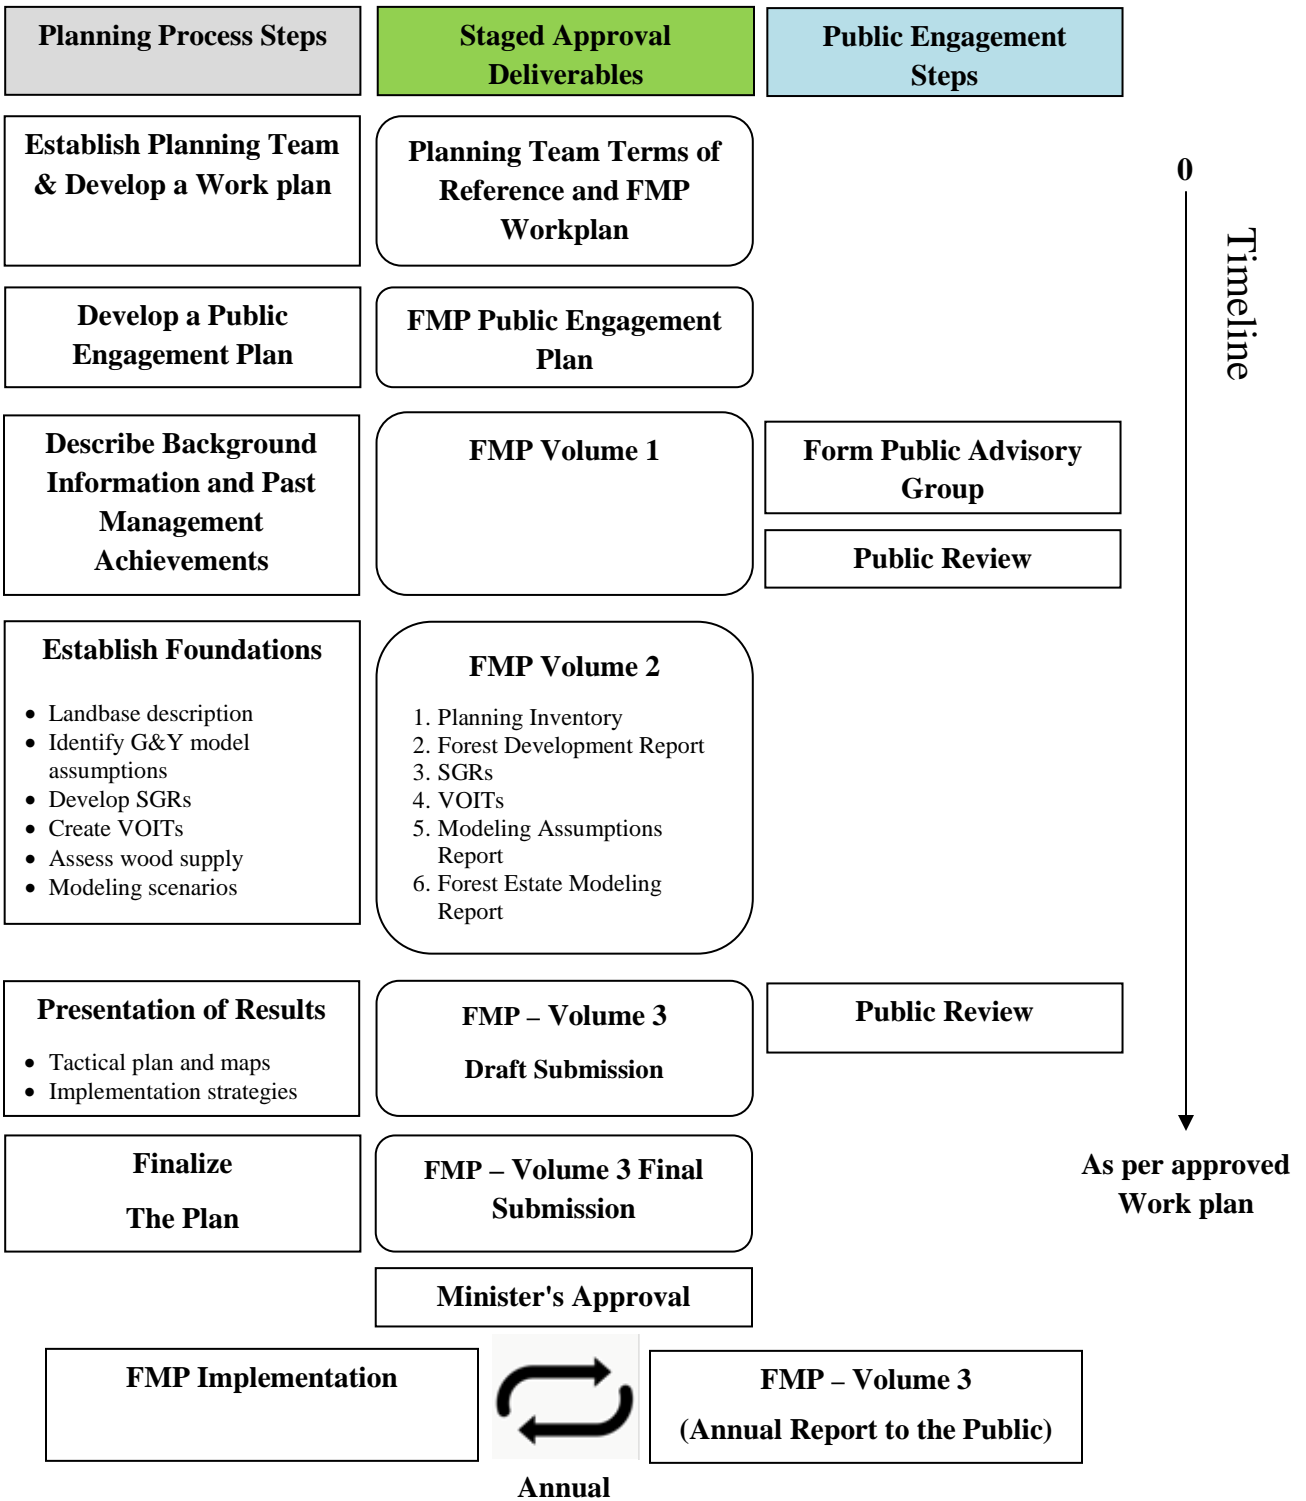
Planning Process Steps

Staged Approval Deliverables

Public Engagement Steps

0

Timeline

Establish Planning Team & Develop a Work plan

Planning Team Terms of Reference and FMP Workplan

Develop a Public Engagement Plan

FMP Public Engagement Plan

Describe Background Information and Past Management Achievements

FMP Volume 1

Form Public Advisory Group

Public Review

Establish Foundations

- Landbase description
- Identify G&Y model assumptions
- Develop SGRs
- Create VOITs
- Assess wood supply
- Modeling scenarios

FMP Volume 2

1. Planning Inventory
2. Forest Development Report
3. SGRs
4. VOITs
5. Modeling Assumptions Report
6. Forest Estate Modeling Report

Presentation of Results

- Tactical plan and maps
- Implementation strategies

FMP – Volume 3

Draft Submission

Public Review

Finalize

The Plan

FMP – Volume 3 Final Submission

As per approved Work plan

Minister's Approval

FMP Implementation

FMP – Volume 3

(Annual Report to the Public)

Annual